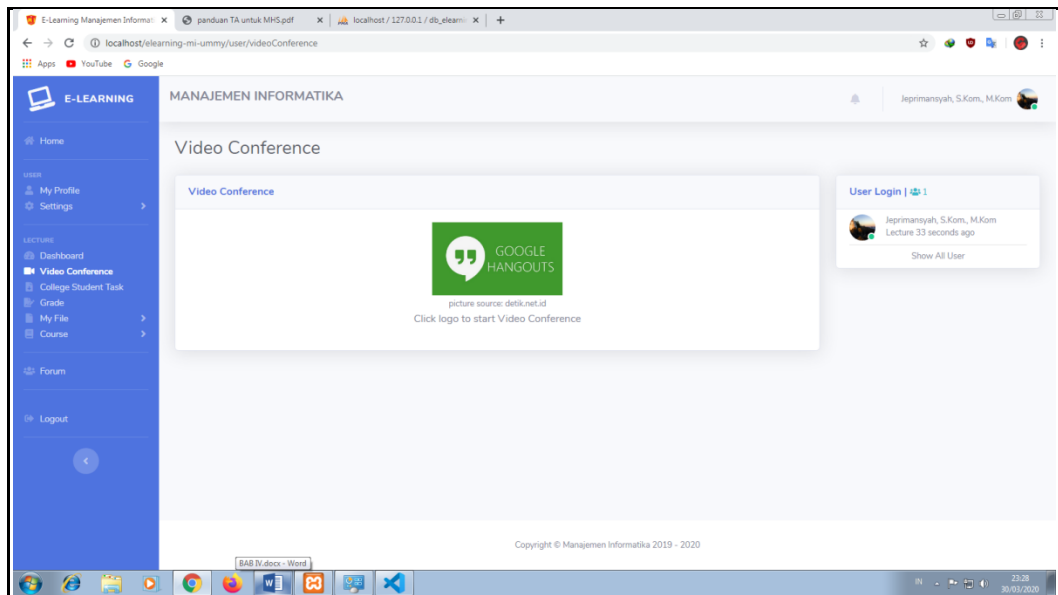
E-Learning Manajemen Informati ×
panduan TA untuk MHS.pdf ×
localhost / 127.0.0.1 / db_elearni ×
+

localhost/elearning-mi-ummy/user/videoConference

Apps YouTube Google

E-LEARNING

MANAJEMEN INFORMATIKA

Jeprimansyah, S.Kom., M.Kom

Home

USER
My Profile
Settings

LECTURE
Dashboard
Video Conference
College Student Task
Grade
My File
Course

Forum

Logout

Video Conference

Video Conference

GOOGLE HANGOUTS

picture source: detik.net.id

Click logo to start Video Conference

User Login | 1

Jeprimansyah, S.Kom., M.Kom
Lecture 33 seconds ago

Show All User

Copyright © Manajemen Informatika 2019 - 2020

BAB IV.docx - Word

IN

23:28
30/05/2020